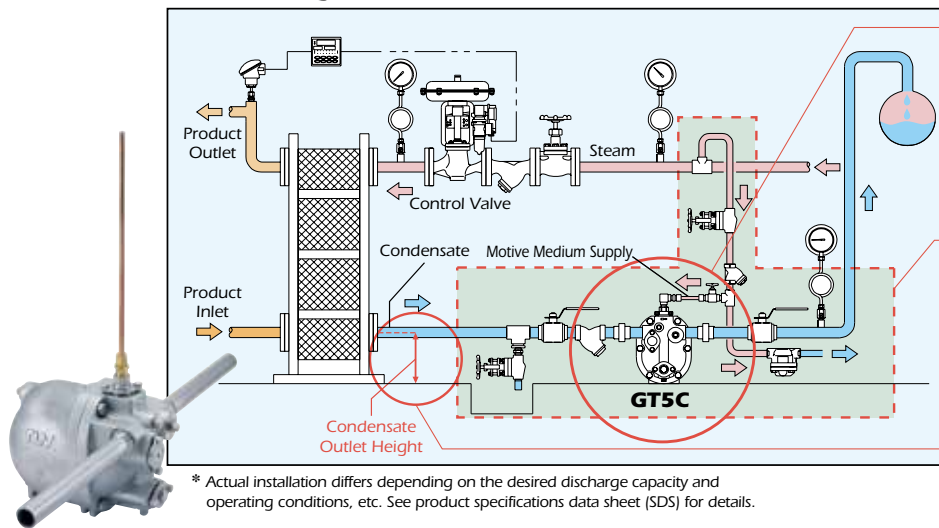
Product Outlet

Steam

Control Valve

Condensate

Motive Medium Supply

Product Inlet

GT5C

Condensate Outlet Height

* Actual installation differs depending on the desired discharge capacity and operating conditions, etc. See product specifications data sheet (SDS) for details.